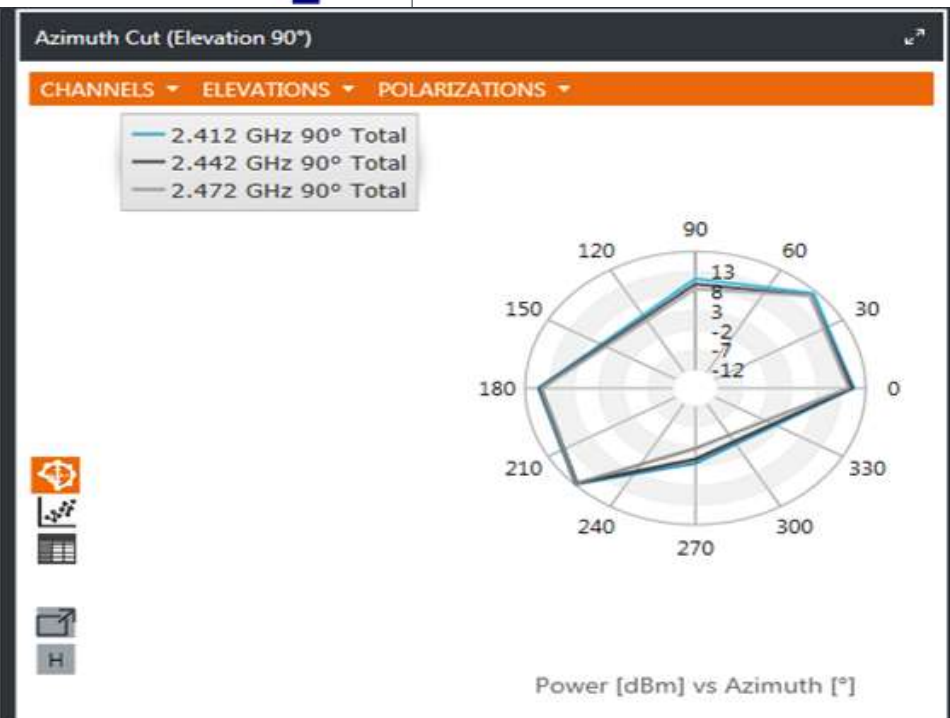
Azimuth Cut (Elevation 90°)

CHANNELS ▾ ELEVATIONS ▾ POLARIZATIONS ▾

2.412 GHz 90° Total
2.442 GHz 90° Total
2.472 GHz 90° Total

90
60
30
0
330
300
270
240
210
180
150
120

13
8
3
-2
-7
-12

H

Power [dBm] vs Azimuth [°]